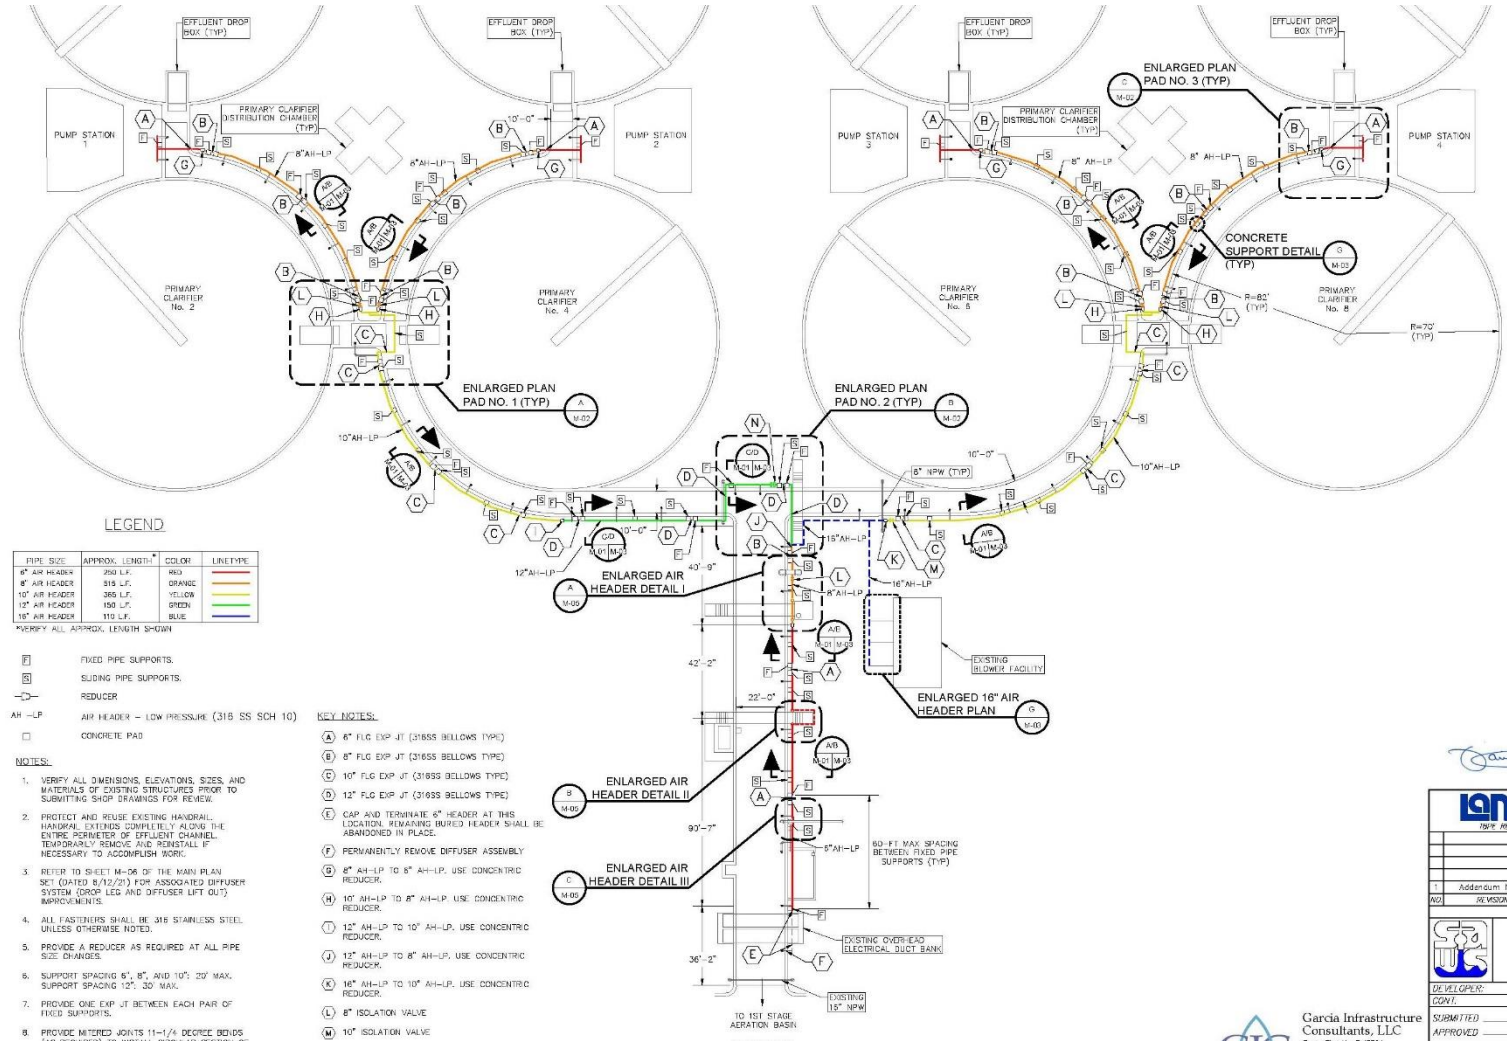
EFFLUENT DROP BOX (TYP)

EFFLUENT DROP BOX (TYP)

EFFLUENT DROP BOX (TYP)

EFFLUENT DROP BOX (TYP)

ENLARGED PLAN PAD NO. 3 (TYP)

C M-02

PUMP STATION 1

PRIMARY CLARIFIER DISTRIBUTION CHAMBER (TYP)

PUMP STATION 2

PUMP STATION 3

PRIMARY CLARIFIER DISTRIBUTION CHAMBER (TYP)

PUMP STATION 4

8" AH-LP

8" AH-LP

10'-0"

8" AH-LP

8" AH-LP

CONCRETE SUPPORT DETAIL (TYP)

G M-03

PRIMARY CLARIFIER No. 2

PRIMARY CLARIFIER No. 4

PRIMARY CLARIFIER No. 6

PRIMARY CLARIFIER No. 8

R=82' (TYP)

R=70' (TYP)

ENLARGED PLAN PAD NO. 1 (TYP)

A M-02

ENLARGED PLAN PAD NO. 2 (TYP)

B M-02

10"AH-LP

10'-0"

8" NPW (TYP)

10"AH-LP

C/D M-01 M-03

16"AH-LP

16"AH-LP

LEGEND

| PIPE SIZE | APPROX. LENGTH* | COLOR | LINETYPE |
|---|---|---|---|
| 6" AIR HEADER | 250 L.F. | RED | |
| 8" AIR HEADER | 515 L.F. | ORANGE | |
| 10" AIR HEADER | 365 L.F. | YELLOW | |
| 12" AIR HEADER | 150 L.F. | GREEN | |
| 16" AIR HEADER | 110 L.F. | BLUE | |

*VERIFY ALL APPROX. LENGTH SHOWN

12"AH-LP

10'-0"

40'-9"

ENLARGED AIR HEADER DETAIL I

A M-05

8"AH-LP

A/B M-01 M-03

EXISTING BLOWER FACILITY

ENLARGED 16" AIR HEADER PLAN

G M-03

42'-2"

22'-0"

F FIXED PIPE SUPPORTS.

S SLIDING PIPE SUPPORTS.

REDUCER

AH -LP AIR HEADER - LOW PRESSURE (316 SS SCH 10)

CONCRETE PAD

NOTES:

1. VERIFY ALL DIMENSIONS, ELEVATIONS, SIZES, AND MATERIALS OF EXISTING STRUCTURES PRIOR TO SUBMITTING SHOP DRAWINGS FOR REVIEW.

2. PROTECT AND REUSE EXISTING HANDRAIL. HANDRAIL EXTENDS COMPLETELY ALONG THE ENTIRE PERIMETER OF EFFLUENT CHANNEL. TEMPORARILY REMOVE AND REINSTALL IF NECESSARY TO ACCOMPLISH WORK.

3. REFER TO SHEET M-06 OF THE MAIN PLAN SET (DATED 8/12/21) FOR ASSOCIATED DIFFUSER SYSTEM (DROP LEG AND DIFFUSER LIFT OUT) IMPROVEMENTS.

4. ALL FASTENERS SHALL BE 316 STAINLESS STEEL UNLESS OTHERWISE NOTED.

5. PROVIDE A REDUCER AS REQUIRED AT ALL PIPE SIZE CHANGES.

6. SUPPORT SPACING 6", 8", AND 10": 20' MAX. SUPPORT SPACING 12": 30' MAX.

7. PROVIDE ONE EXP JT BETWEEN EACH PAIR OF FIXED SUPPORTS.

8. PROVIDE MITERED JOINTS 11-1/4 DEGREE BENDS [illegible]

KEY NOTES:

A 6" FLG EXP JT (316SS BELLOWS TYPE)

B 8" FLG EXP JT (316SS BELLOWS TYPE)

C 10" FLG EXP JT (316SS BELLOWS TYPE)

D 12" FLG EXP JT (316SS BELLOWS TYPE)

E CAP AND TERMINATE 6" HEADER AT THIS LOCATION. REMAINING BURIED HEADER SHALL BE ABANDONED IN PLACE.

F PERMANENTLY REMOVE DIFFUSER ASSEMBLY

G 8" AH-LP TO 6" AH-LP. USE CONCENTRIC REDUCER.

H 10" AH-LP TO 8" AH-LP. USE CONCENTRIC REDUCER.

I 12" AH-LP TO 10" AH-LP. USE CONCENTRIC REDUCER.

J 12" AH-LP TO 8" AH-LP. USE CONCENTRIC REDUCER.

K 16" AH-LP TO 10" AH-LP. USE CONCENTRIC REDUCER.

L 8" ISOLATION VALVE

M 10" ISOLATION VALVE

ENLARGED AIR HEADER DETAIL II

B M-05

90'-7"

6"AH-LP

60-FT MAX SPACING BETWEEN FIXED PIPE SUPPORTS (TYP)

ENLARGED AIR HEADER DETAIL III

C M-05

36'-2"

EXISTING OVERHEAD ELECTRICAL DUCT BANK

EXISTING 15" NPW

TO 1ST STAGE AERATION BASIN

Garcia Infrastructure Consultants, LLC

1 Addendum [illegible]

NO. REVISION

DEVELOPER:

CONT.

SUBMITTED

APPROVED